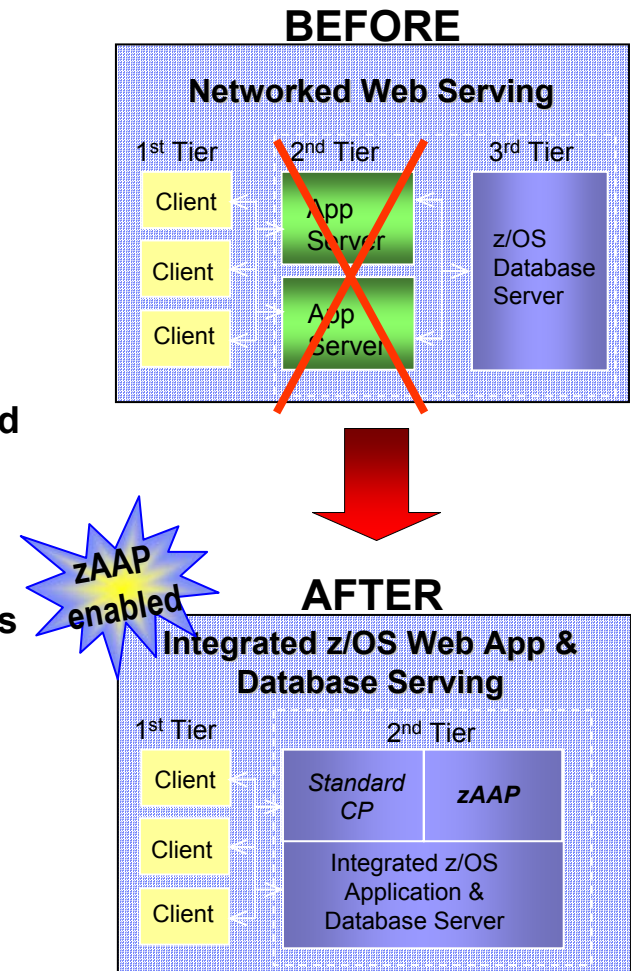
BEFORE

Networked Web Serving

1st Tier

2nd Tier

3rd Tier

Client

Client

Client

App Server

App Server

z/OS Database Server

d

zAAP enabled

s

AFTER

Integrated z/OS Web App & Database Serving

1st Tier

2nd Tier

Client

Client

Client

Standard CP

zAAP

Integrated z/OS Application & Database Server